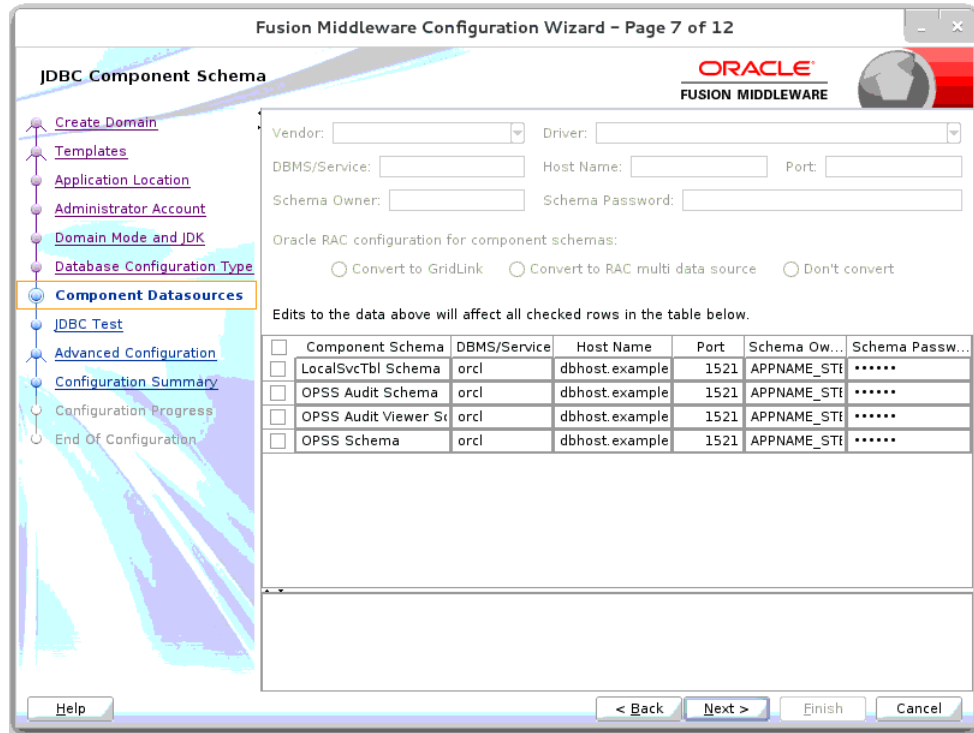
Fusion Middleware Configuration Wizard - Page 7 of 12

JDBC Component Schema

ORACLE
FUSION MIDDLEWARE

Create Domain
Templates
Application Location
Administrator Account
Domain Mode and JDK
Database Configuration Type
Component Datasources
JDBC Test
Advanced Configuration
Configuration Summary
Configuration Progress
End Of Configuration

Vendor:
Driver:
DBMS/Service:
Host Name:
Port:
Schema Owner:
Schema Password:

Oracle RAC configuration for component schemas:
Convert to GridLink
Convert to RAC multi data source
Don't convert

Edits to the data above will affect all checked rows in the table below.

| | Component Schema | DBMS/Service | Host Name | Port | Schema Ow... | Schema Passw... |
|---|---|---|---|---|---|---|
| | LocalSvcTbl Schema | orcl | dbhost.example | 1521 | APPNAME_STI | •••••• |
| | OPSS Audit Schema | orcl | dbhost.example | 1521 | APPNAME_STI | •••••• |
| | OPSS Audit Viewer Sc | orcl | dbhost.example | 1521 | APPNAME_STI | •••••• |
| | OPSS Schema | orcl | dbhost.example | 1521 | APPNAME_STI | •••••• |

Help
< Back
Next >
Finish
Cancel